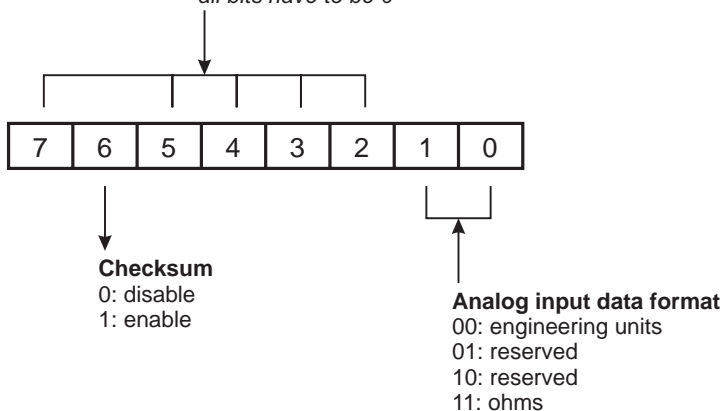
all bits have to be 0

| 7 | 6 | 5 | 4 | 3 | 2 | 1 | 0 |
|---|---|---|---|---|---|---|---|

**Checksum**
0: disable
1: enable

**Analog input data format**
00: engineering units
01: reserved
10: reserved
11: ohms